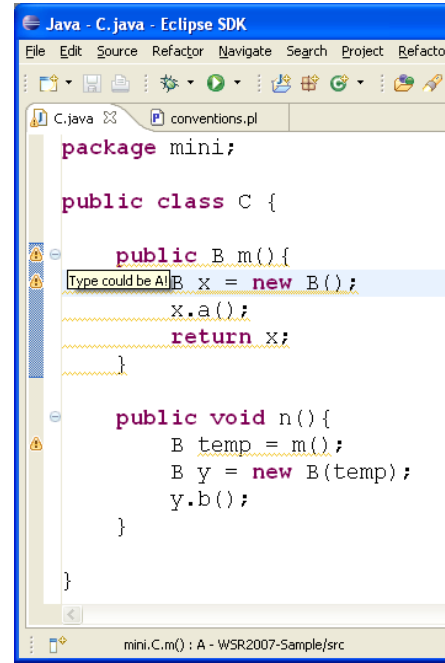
Java - C.java - Eclipse SDK

File Edit Source Refactor Navigate Search Project Refacto

C.java ☒ conventions.pl

package mini;

public class C {

public B m(){
Type could be A! B x = new B();
x.a();
return x;
}

public void n(){
B temp = m();
B y = new B(temp);
y.b();
}

}

mini.C.m() : A - WSR2007-Sample/src